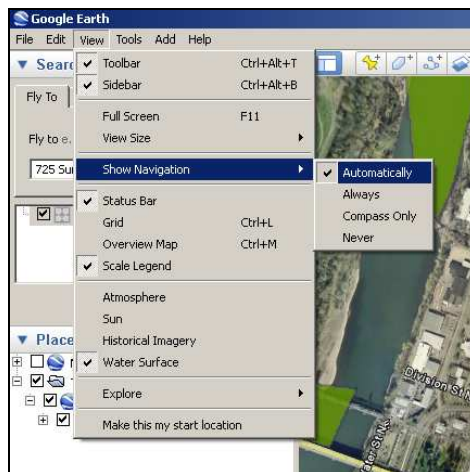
Google Earth

File Edit View Tools Add Help

Searc

Fly To

Fly to e.

725 Su

Toolbar Ctrl+Alt+T
Sidebar Ctrl+Alt+B

Full Screen F11
View Size

Show Navigation

Status Bar
Grid Ctrl+L
Overview Map Ctrl+M
Scale Legend

Atmosphere
Sun
Historical Imagery
Water Surface

Explore

Make this my start location

Automatically
Always
Compass Only
Never

Place

Division St N

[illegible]